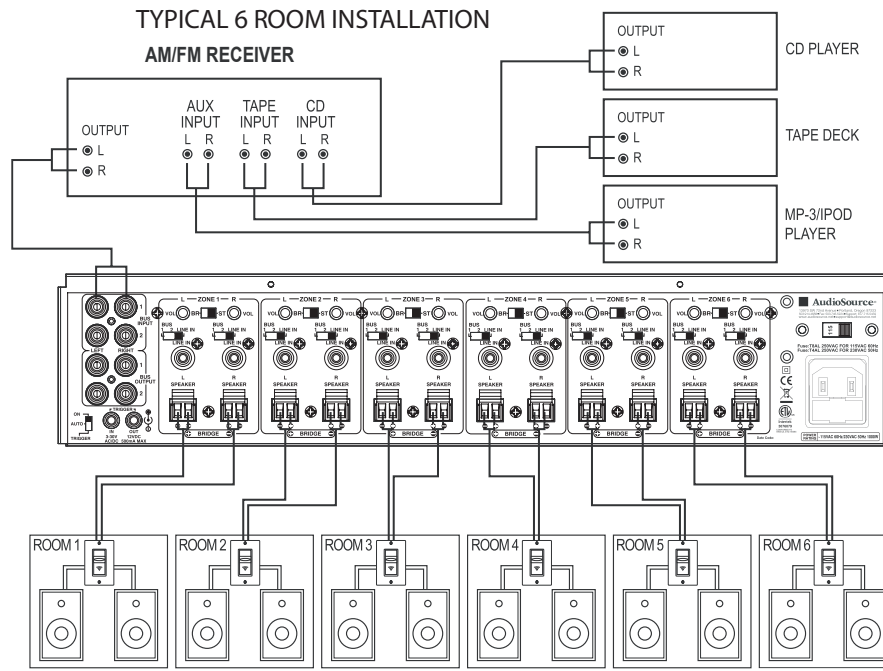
TYPICAL 6 ROOM INSTALLATION

AM/FM RECEIVER

OUTPUT
L
R

AUX INPUT
L R

TAPE INPUT
L R

CD INPUT
L R

OUTPUT
L
R
CD PLAYER

OUTPUT
L
R
TAPE DECK

OUTPUT
L
R
MP-3/IPOD PLAYER

BUS INPUT
1
2
LEFT RIGHT
1
2
BUS OUTPUT

ON
AUTO
TRIGGER

TRIGGER
IN 3-30V AC/DC
OUT 12VDC 250mA MAX

L — ZONE 1 — R
VOL BR ST VOL
BUS 1 2 LINE IN
BUS 1 2 LINE IN
LINE IN
L SPEAKER
R SPEAKER
BRIDGE

L — ZONE 2 — R
VOL BR ST VOL
BUS 1 2 LINE IN
BUS 1 2 LINE IN
LINE IN
L SPEAKER
R SPEAKER
BRIDGE

L — ZONE 3 — R
VOL BR ST VOL
BUS 1 2 LINE IN
BUS 1 2 LINE IN
LINE IN
L SPEAKER
R SPEAKER
BRIDGE

L — ZONE 4 — R
VOL BR ST VOL
BUS 1 2 LINE IN
BUS 1 2 LINE IN
LINE IN
L SPEAKER
R SPEAKER
BRIDGE

L — ZONE 5 — R
VOL BR ST VOL
BUS 1 2 LINE IN
BUS 1 2 LINE IN
LINE IN
L SPEAKER
R SPEAKER
BRIDGE

L — ZONE 6 — R
VOL BR ST VOL
BUS 1 2 LINE IN
BUS 1 2 LINE IN
LINE IN
L SPEAKER
R SPEAKER
BRIDGE

AudioSource
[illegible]
115
Fuse:T8AL 250VAC FOR 115VAC 60Hz
Fuse:T4AL 250VAC FOR 230VAC 50Hz
CE
Date Code:
POWER RATING 115VAC 60Hz/230VAC 50Hz 1000W

ROOM 1
ROOM 2
ROOM 3
ROOM 4
ROOM 5
ROOM 6